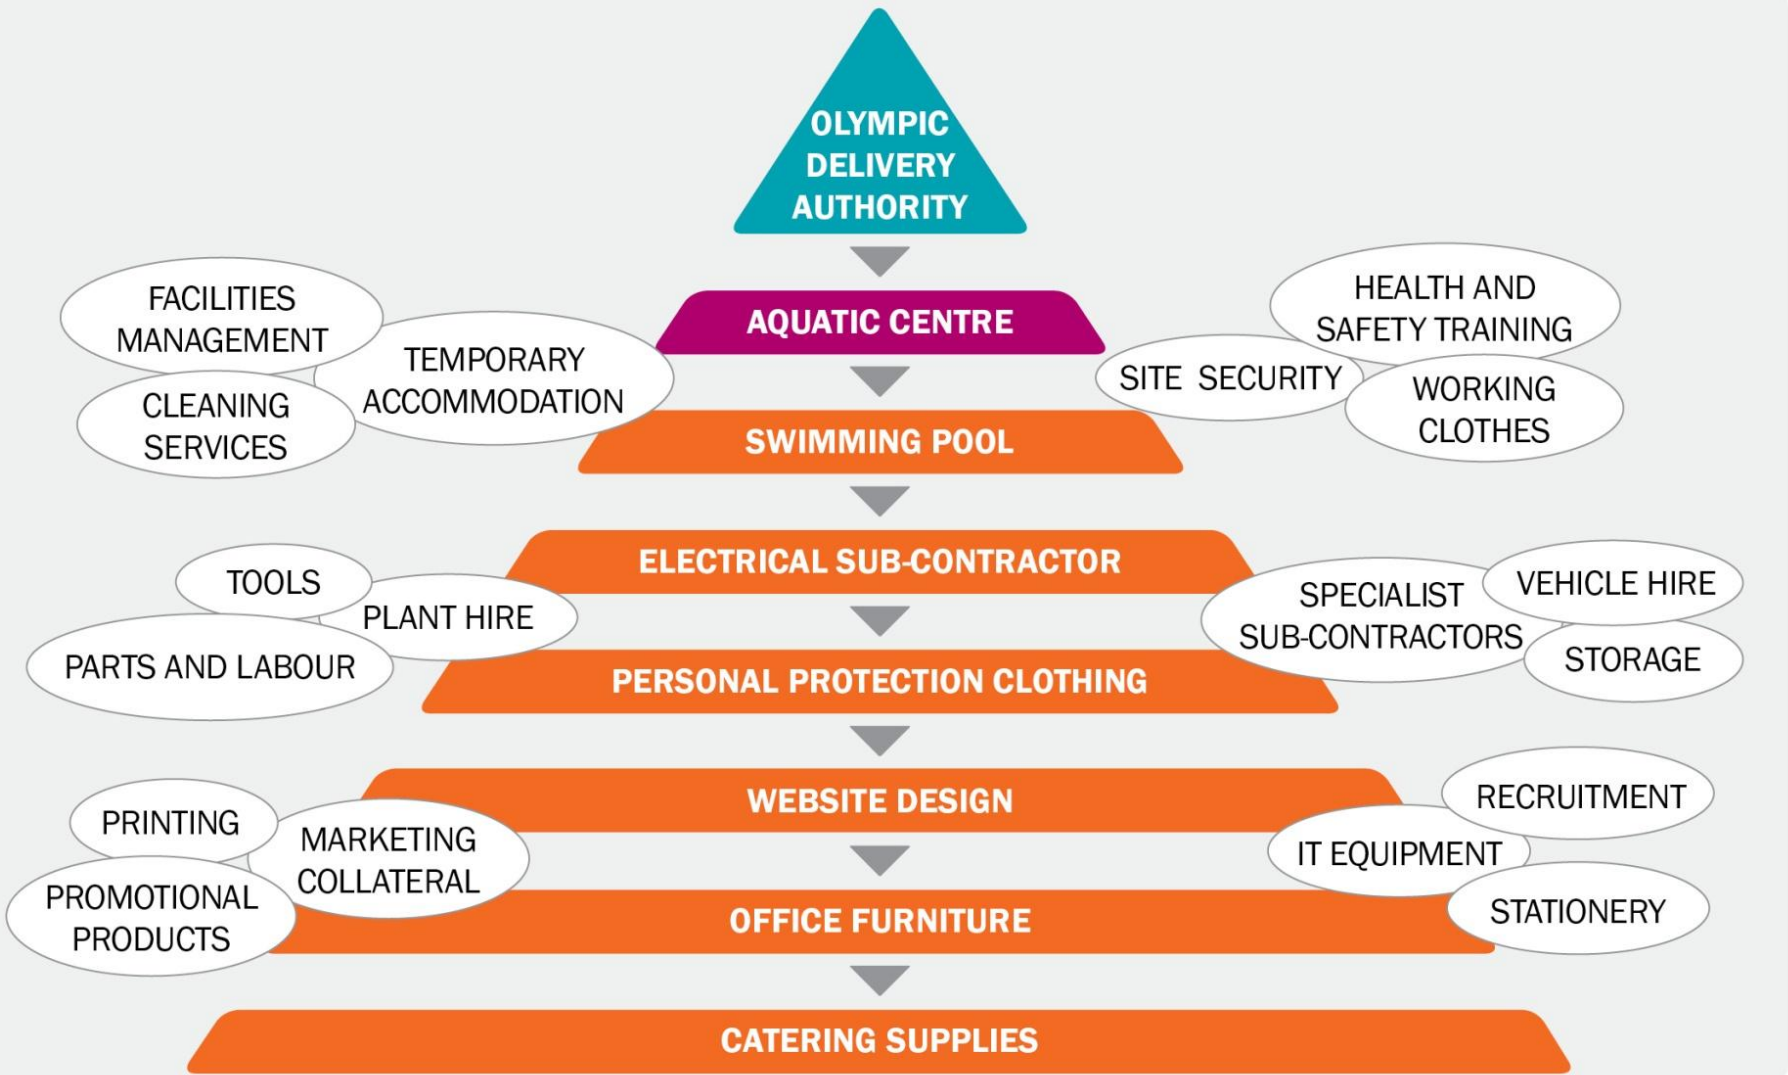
OLYMPIC DELIVERY AUTHORITY

FACILITIES MANAGEMENT

TEMPORARY ACCOMMODATION

CLEANING SERVICES

AQUATIC CENTRE

HEALTH AND SAFETY TRAINING

SITE SECURITY

WORKING CLOTHES

SWIMMING POOL

TOOLS

PLANT HIRE

PARTS AND LABOUR

ELECTRICAL SUB-CONTRACTOR

SPECIALIST SUB-CONTRACTORS

VEHICLE HIRE

STORAGE

PERSONAL PROTECTION CLOTHING

PRINTING

MARKETING COLLATERAL

PROMOTIONAL PRODUCTS

WEBSITE DESIGN

RECRUITMENT

IT EQUIPMENT

STATIONERY

OFFICE FURNITURE

CATERING SUPPLIES